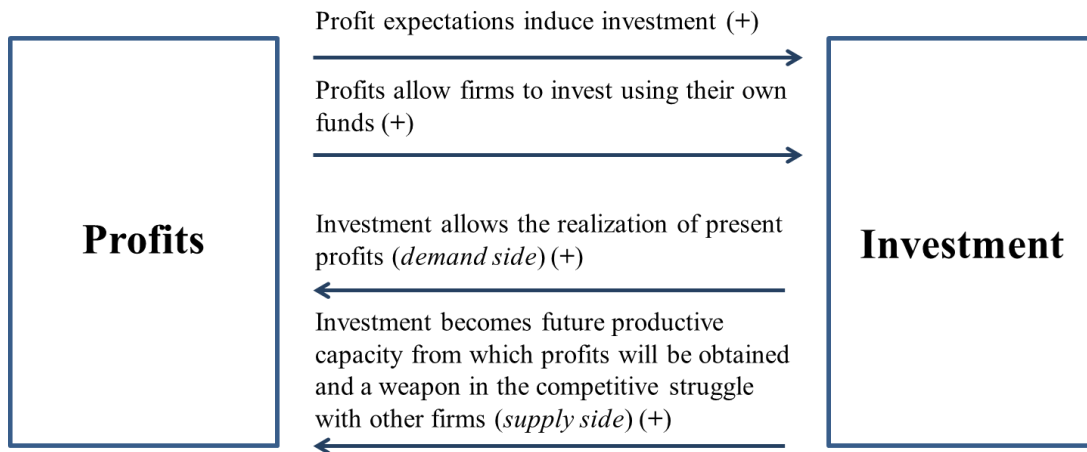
Profits

Profit expectations induce investment (+)

Profits allow firms to invest using their own funds (+)

Investment allows the realization of present profits (*demand side*) (+)

Investment becomes future productive capacity from which profits will be obtained and a weapon in the competitive struggle with other firms (*supply side*) (+)

Investment